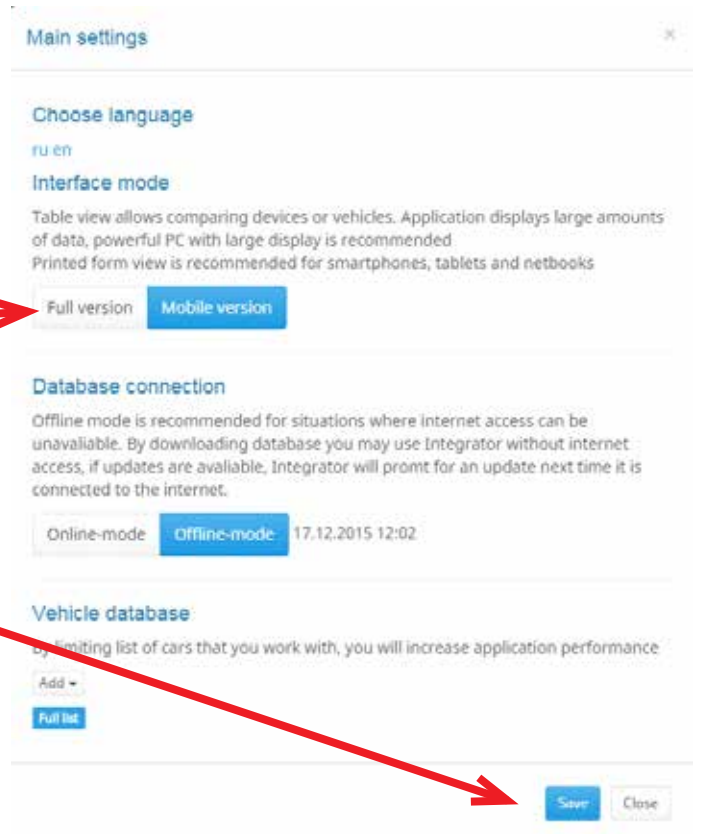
Main settings

×

Choose language

ru en

Interface mode

Table view allows comparing devices or vehicles. Application displays large amounts of data, powerful PC with large display is recommended
Printed form view is recommended for smartphones, tablets and netbooks

Full version Mobile version

Database connection

Offline mode is recommended for situations where internet access can be unavaliable. By downloading database you may use Integrator without internet access, if updates are avaliable, Integrator will promt for an update next time it is connected to the internet.

Online-mode Offline-mode 17.12.2015 12:02

Vehicle database

By limiting list of cars that you work with, you will increase application performance

Add ▾

Full list

Save Close